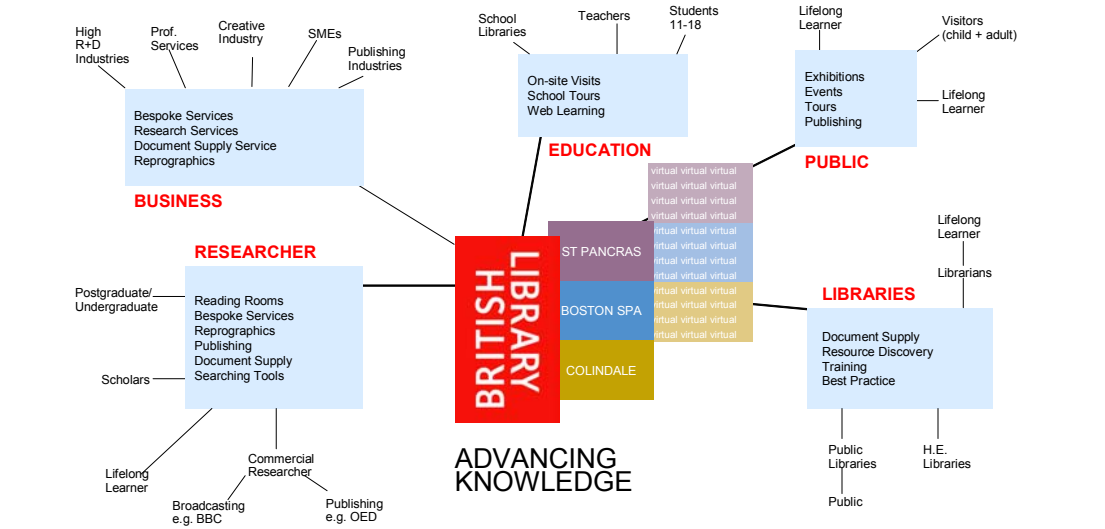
High R+D Industries

Prof. Services

Creative Industry

SMEs

Publishing Industries

Bespoke Services
Research Services
Document Supply Service
Reprographics

BUSINESS

School Libraries

Teachers

Students 11-18

On-site Visits
School Tours
Web Learning

EDUCATION

Lifelong Learner

Visitors (child + adult)

Exhibitions
Events
Tours
Publishing

Lifelong Learner

PUBLIC

virtual virtual virtual
virtual virtual virtual
virtual virtual virtual
virtual virtual virtual
virtual virtual virtual
virtual virtual virtual
virtual virtual virtual
virtual virtual virtual
virtual virtual virtual
virtual virtual virtual
virtual virtual virtual
virtual virtual virtual

RESEARCHER

BRITISH LIBRARY

ST PANCRAS

BOSTON SPA

COLINDALE

Lifelong Learner

Librarians

LIBRARIES

Postgraduate/ Undergraduate

Reading Rooms
Bespoke Services
Reprographics
Publishing
Document Supply
Searching Tools

Scholars

Document Supply
Resource Discovery
Training
Best Practice

Lifelong Learner

Commercial Researcher

Broadcasting e.g. BBC

Publishing e.g. OED

ADVANCING KNOWLEDGE

Public Libraries

Public

H.E. Libraries